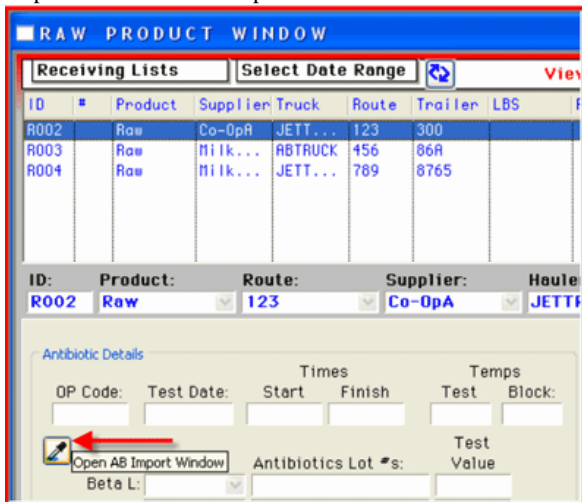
RAW PRODUCT WINDOW

Receiving Lists
Select Date Range
View

| ID | # | Product | Supplier | Truck | Route | Trailer | LBS |
|---|---|---|---|---|---|---|---|
| R002 | | Raw | Co-OpA | JETT... | 123 | 300 | |
| R003 | | Raw | Milk... | ABTRUCK | 456 | 86A | |
| R004 | | Raw | Milk... | JETT... | 789 | 8765 | |

ID: R002
Product: Raw
Route: 123
Supplier: Co-OpA
Hauler: JETT

Antibiotic Details
OP Code:
Test Date:
Times
Start
Finish
Temps
Test
Block:

Open AB Import Window
Antibiotics Lot #s:
Test Value
Beta L: